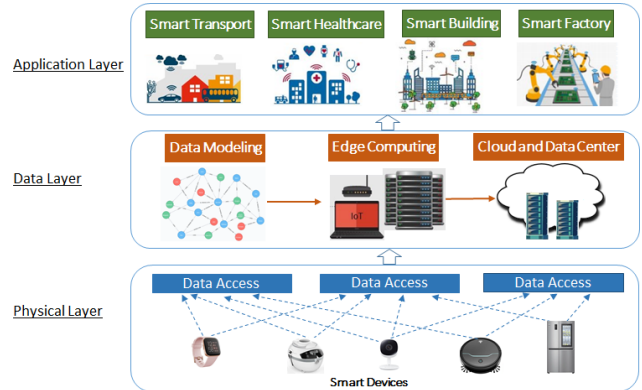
Application Layer

Smart Transport

Smart Healthcare

Smart Building

Smart Factory

Data Layer

Data Modeling

Edge Computing

Cloud and Data Center

IoT

Physical Layer

Data Access

Data Access

Data Access

Smart Devices